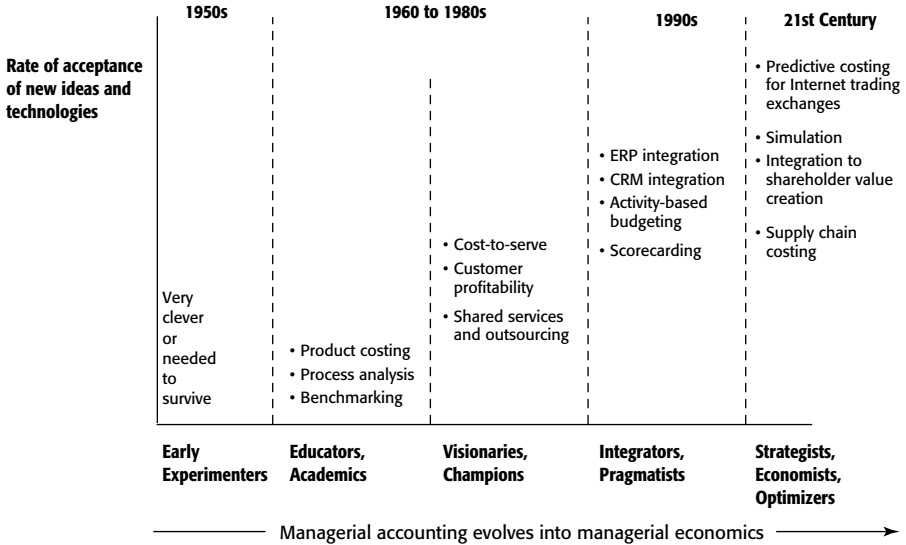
1950s

1960 to 1980s

1990s

21st Century

Rate of acceptance of new ideas and technologies

Very clever or needed to survive

• Product costing
• Process analysis
• Benchmarking

• Cost-to-serve
• Customer profitability
• Shared services and outsourcing

• ERP integration
• CRM integration
• Activity-based budgeting
• Scorecarding

• Predictive costing for Internet trading exchanges
• Simulation
• Integration to shareholder value creation
• Supply chain costing

Early Experimenters

Educators, Academics

Visionaries, Champions

Integrators, Pragmatists

Strategists, Economists, Optimizers

Managerial accounting evolves into managerial economics